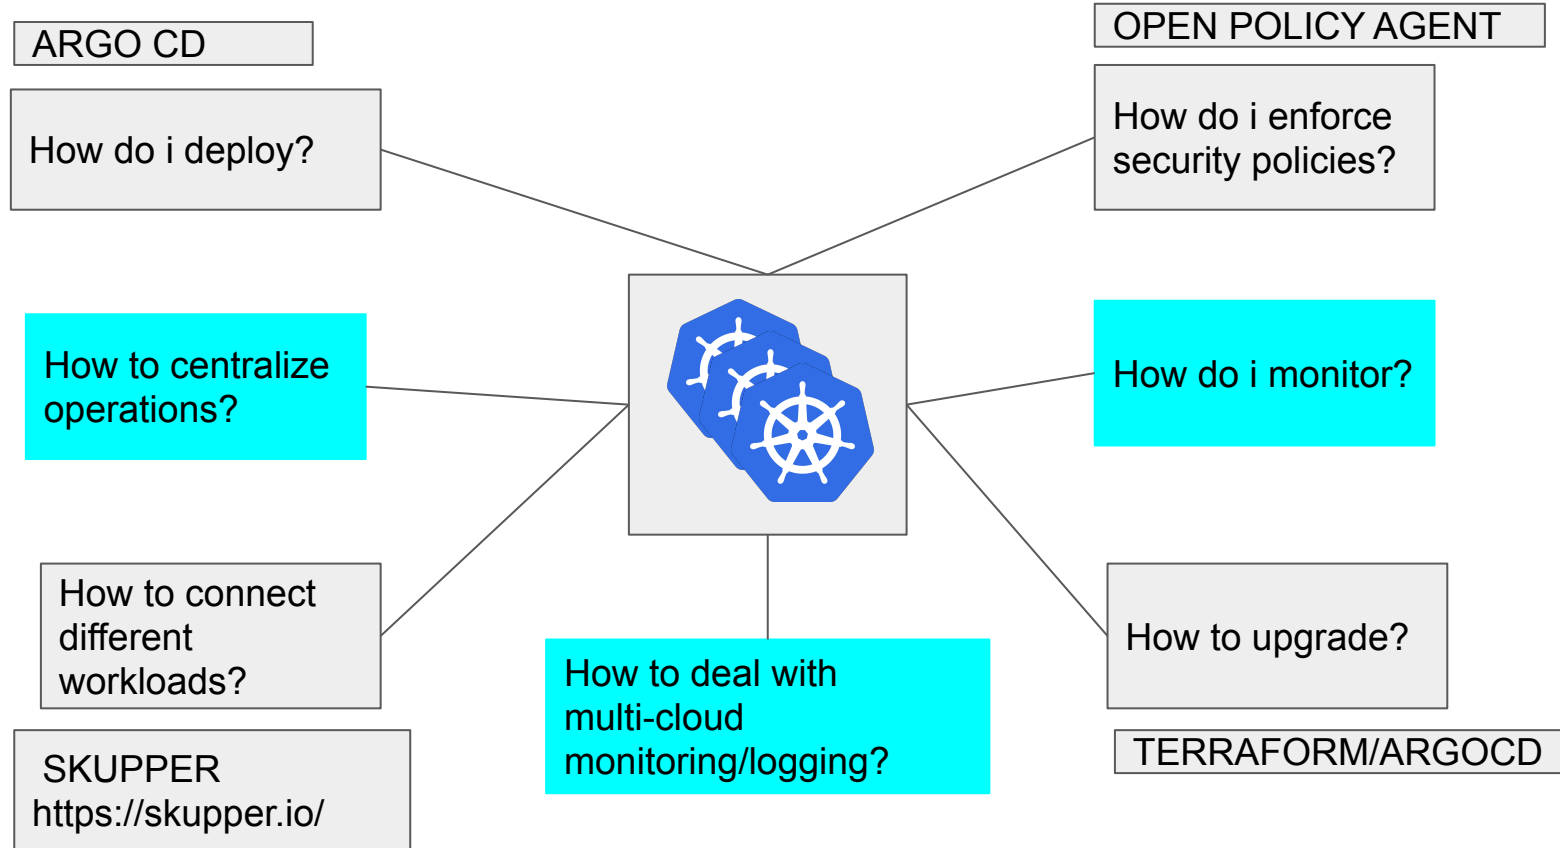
ARGO CD

How do i deploy?

OPEN POLICY AGENT

How do i enforce security policies?

How to centralize operations?

How do i monitor?

How to connect different workloads?

How to deal with multi-cloud monitoring/logging?

How to upgrade?

SKUPPER
https://skupper.io/

TERRAFORM/ARGOCD